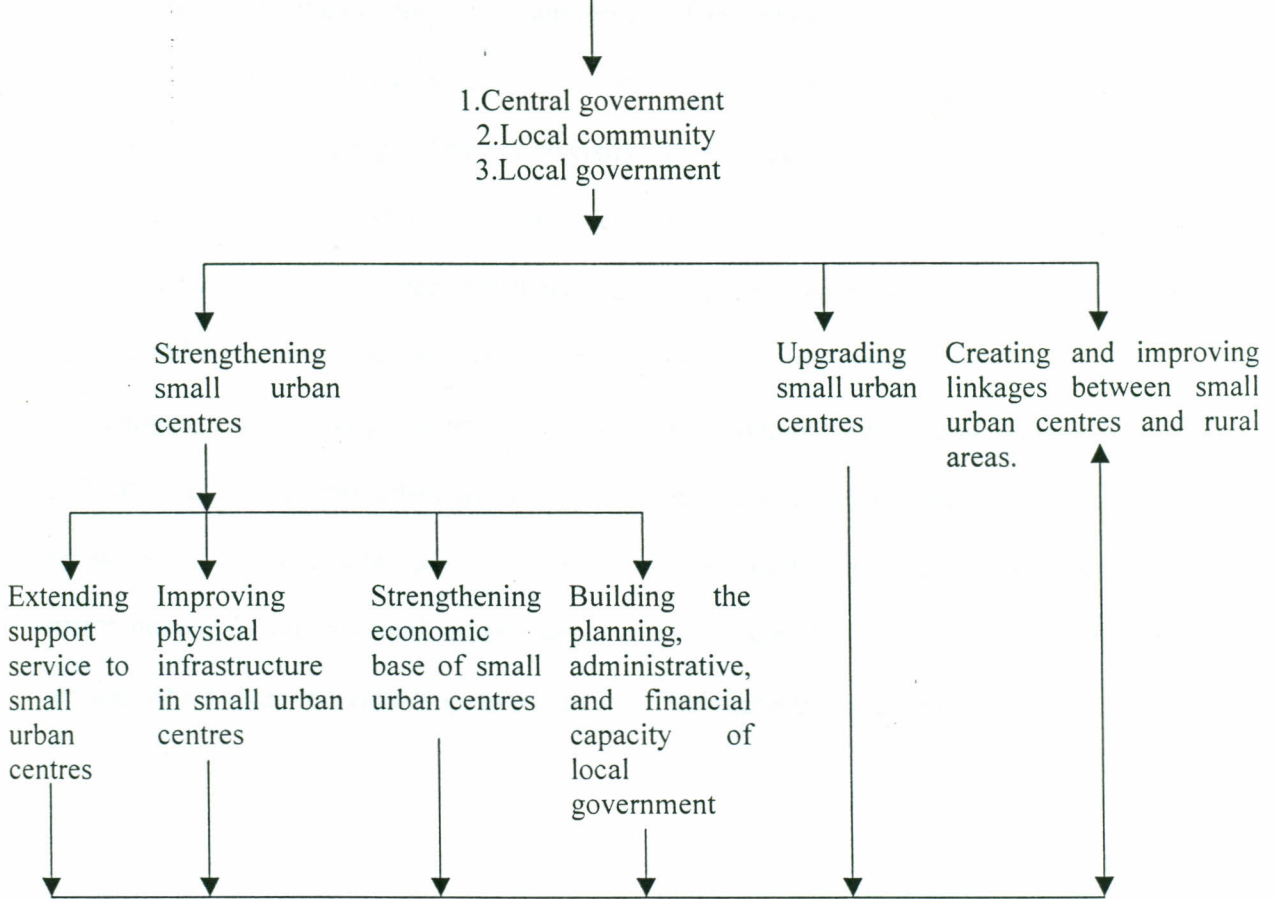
1.Central government
2.Local community
3.Local government

Strengthening small urban centres

Upgrading small urban centres

Creating and improving linkages between small urban centres and rural areas.

Extending support service to small urban centres

Improving physical infrastructure in small urban centres

Strengthening economic base of small urban centres

Building the planning, administrative, and financial capacity of local government